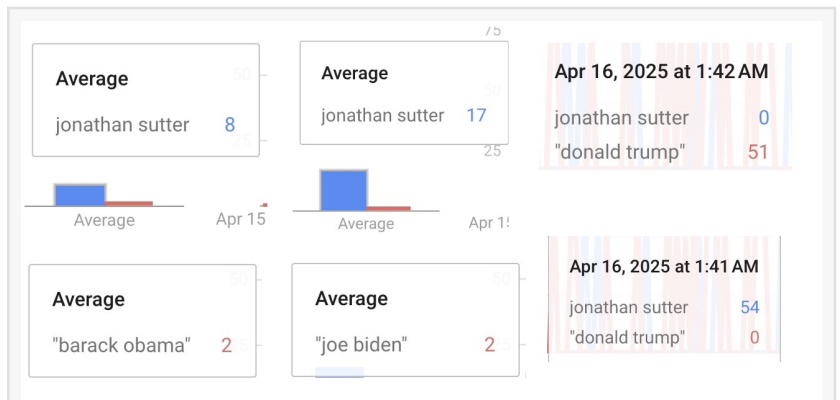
Average
jonathan sutter 8

50
25

Average
Apr 15

75
Average
jonathan sutter 17

50
25

Average
Apr 1!

Apr 16, 2025 at 1:42 AM
jonathan sutter 0
"donald trump" 51

Average
"barack obama" 2

50

Average
"joe biden" 2

50

Apr 16, 2025 at 1:41 AM
jonathan sutter 54
"donald trump" 0